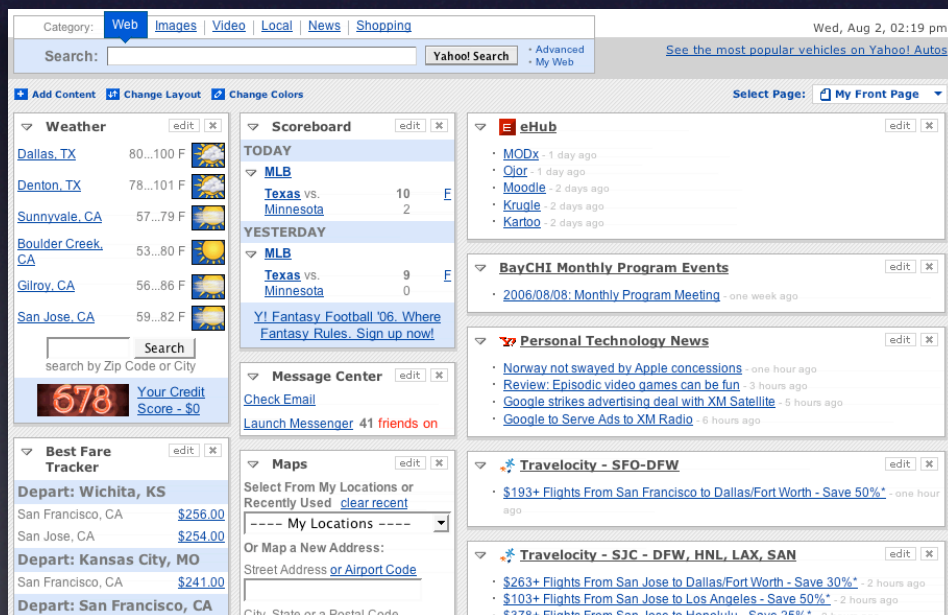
Category: Web | Images | Video | Local | News | Shopping

Search: Yahoo! Search • Advanced • My Web

Wed, Aug 2, 02:19 pm

See the most popular vehicles on Yahoo! Autos

Add Content Change Layout Change Colors

Select Page: My Front Page

Weather edit ×

Dallas, TX 80...100 F

Denton, TX 78...101 F

Sunnyvale, CA 57...79 F

Boulder Creek, CA 53...80 F

Gilroy, CA 56...86 F

San Jose, CA 59...82 F

Search

search by Zip Code or City

678 Your Credit Score - $0

Best Fare Tracker edit ×

Depart: Wichita, KS

San Francisco, CA $256.00

San Jose, CA $254.00

Depart: Kansas City, MO

San Francisco, CA $241.00

Depart: San Francisco, CA

Scoreboard edit ×

TODAY

MLB

Texas vs. 10 F

Minnesota 2

YESTERDAY

MLB

Texas vs. 9 F

Minnesota 0

Y! Fantasy Football '06. Where Fantasy Rules. Sign up now!

Message Center edit ×

Check Email

Launch Messenger 41 friends on

Maps edit ×

Select From My Locations or Recently Used clear recent

---- My Locations ----

Or Map a New Address:

Street Address or Airport Code

City, State or a Postal Code

eHub edit ×

· MODx - 1 day ago

· Ojor - 1 day ago

· Moodle - 2 days ago

· Krugle - 2 days ago

· Kartoo - 2 days ago

BayCHI Monthly Program Events edit ×

· 2006/08/08: Monthly Program Meeting - one week ago

Personal Technology News edit ×

· Norway not swayed by Apple concessions - one hour ago

· Review: Episodic video games can be fun - 3 hours ago

· Google strikes advertising deal with XM Satellite - 5 hours ago

· Google to Serve Ads to XM Radio - 6 hours ago

Travelocity - SFO-DFW edit ×

· $193+ Flights From San Francisco to Dallas/Fort Worth - Save 50%* - one hour ago

Travelocity - SJC - DFW, HNL, LAX, SAN edit ×

· $263+ Flights From San Jose to Dallas/Fort Worth - Save 30%* - 2 hours ago

· $103+ Flights From San Jose to Los Angeles - Save 50%* - 2 hours ago

· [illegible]